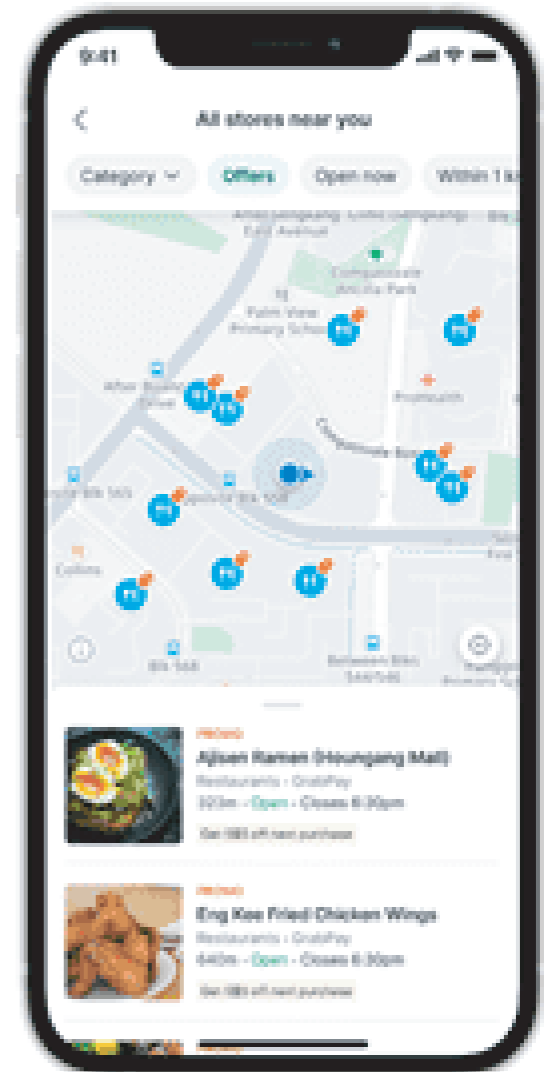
9:41

All stores near you

Category

Offers

Open now

Within 1 k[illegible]

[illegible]

Promo

Ajisen Ramen (Hougang Mall)

Restaurants · GrabPay

320m · Open · Closes 6:30pm

Get S$3 off next purchase

Promo

Eng Kee Fried Chicken Wings

Restaurants · GrabPay

640m · Open · Closes 6:30pm

Get S$3 off next purchase